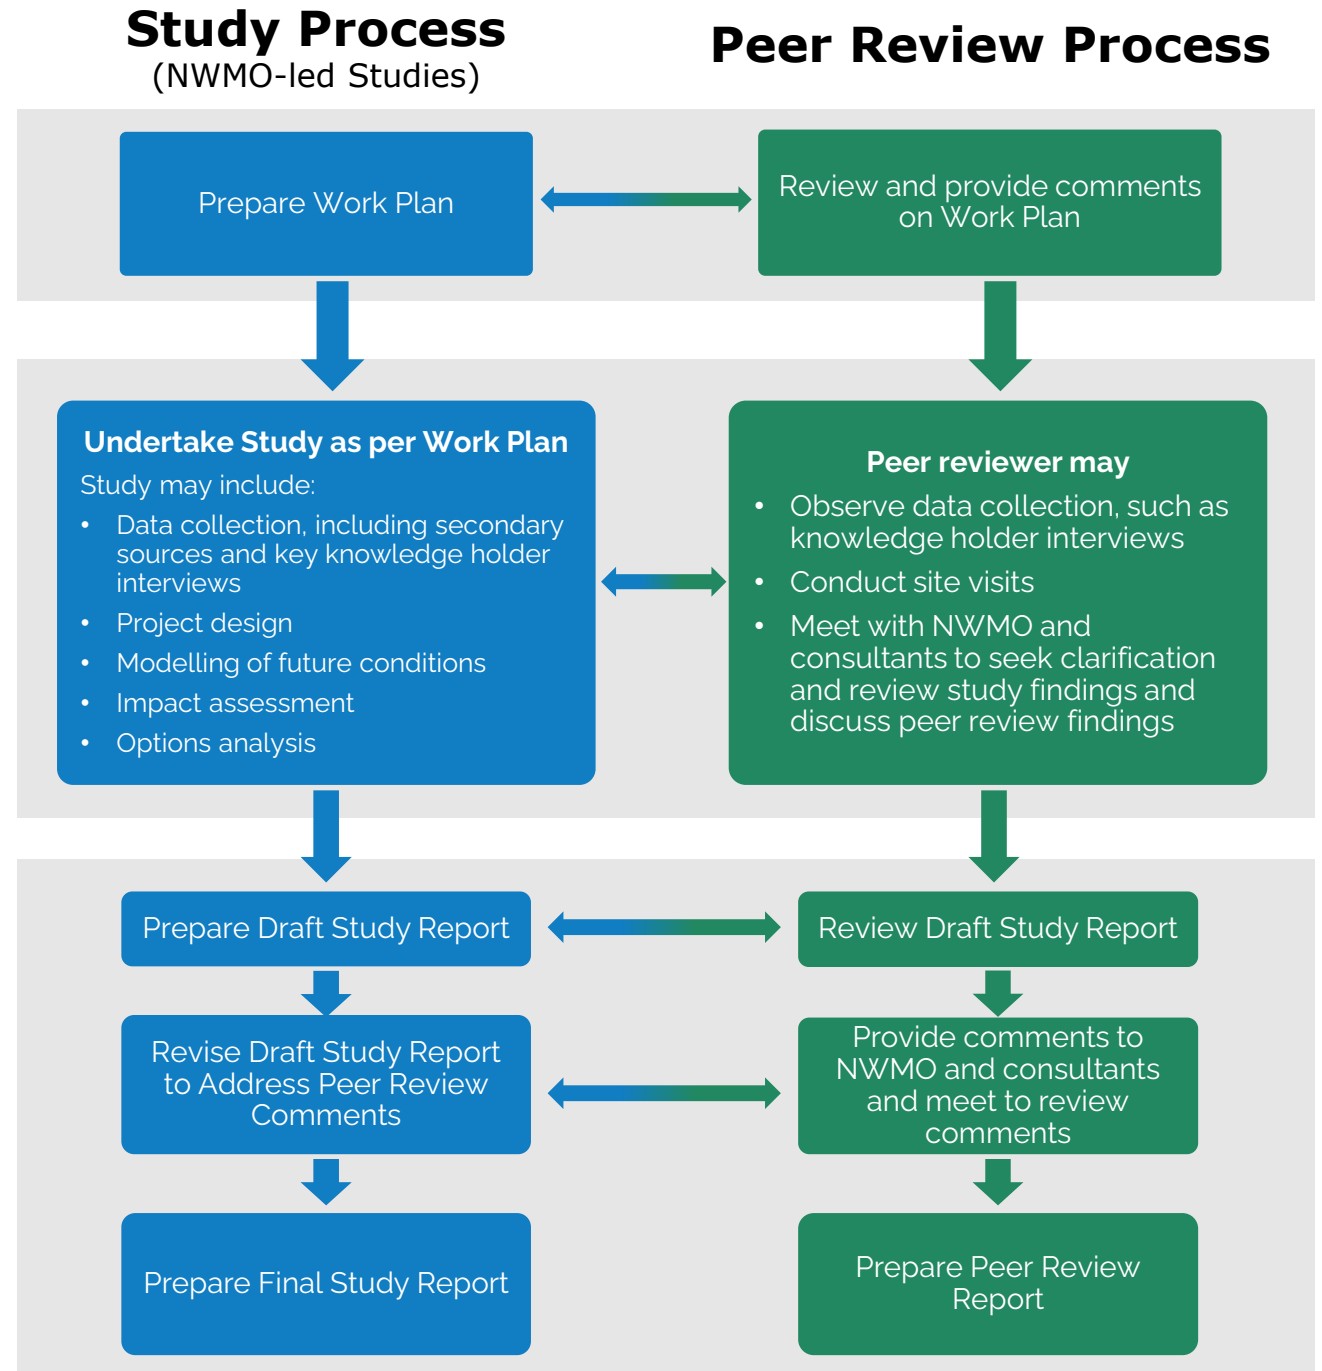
Study Process
(NWMO-led Studies)

Peer Review Process

Prepare Work Plan

Review and provide comments on Work Plan

Undertake Study as per Work Plan
Study may include:
- Data collection, including secondary sources and key knowledge holder interviews
- Project design
- Modelling of future conditions
- Impact assessment
- Options analysis

Peer reviewer may
- Observe data collection, such as knowledge holder interviews
- Conduct site visits
- Meet with NWMO and consultants to seek clarification and review study findings and discuss peer review findings

Prepare Draft Study Report

Review Draft Study Report

Revise Draft Study Report to Address Peer Review Comments

Provide comments to NWMO and consultants and meet to review comments

Prepare Final Study Report

Prepare Peer Review Report